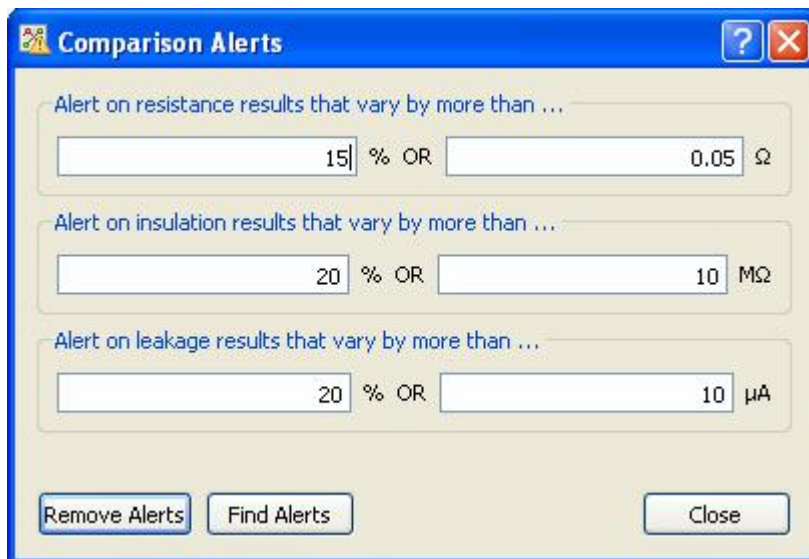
Comparison Alerts

Alert on resistance results that vary by more than ...

15 % OR 0.05 Ω

Alert on insulation results that vary by more than ...

20 % OR 10 MΩ

Alert on leakage results that vary by more than ...

20 % OR 10 μA

Remove Alerts
Find Alerts
Close